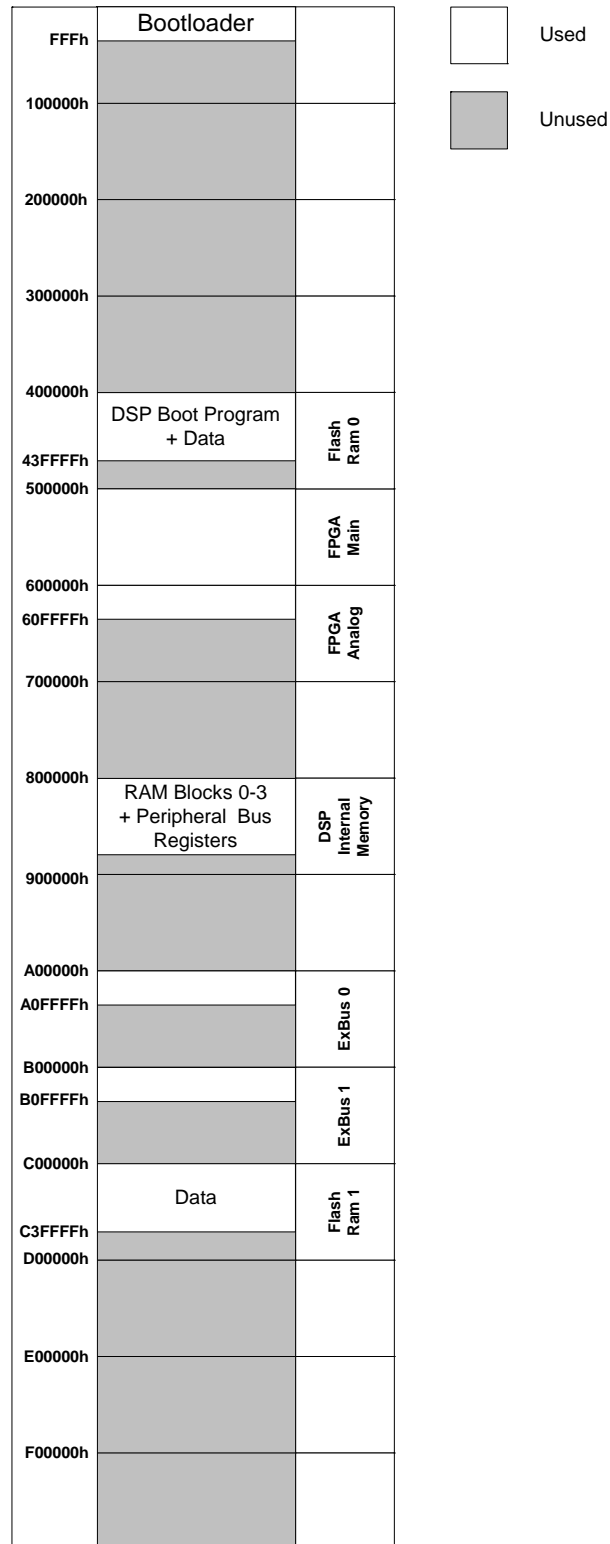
Bootloader

FFFh

100000h

200000h

300000h

400000h

DSP Boot Program + Data

Flash Ram 0

43FFFFh

500000h

FPGA Main

600000h

60FFFFh

FPGA Analog

700000h

800000h

RAM Blocks 0-3 + Peripheral Bus Registers

DSP Internal Memory

900000h

A00000h

A0FFFFh

ExBus 0

B00000h

B0FFFFh

ExBus 1

C00000h

Data

Flash Ram 1

C3FFFFh

D00000h

E00000h

F00000h

Used

Unused